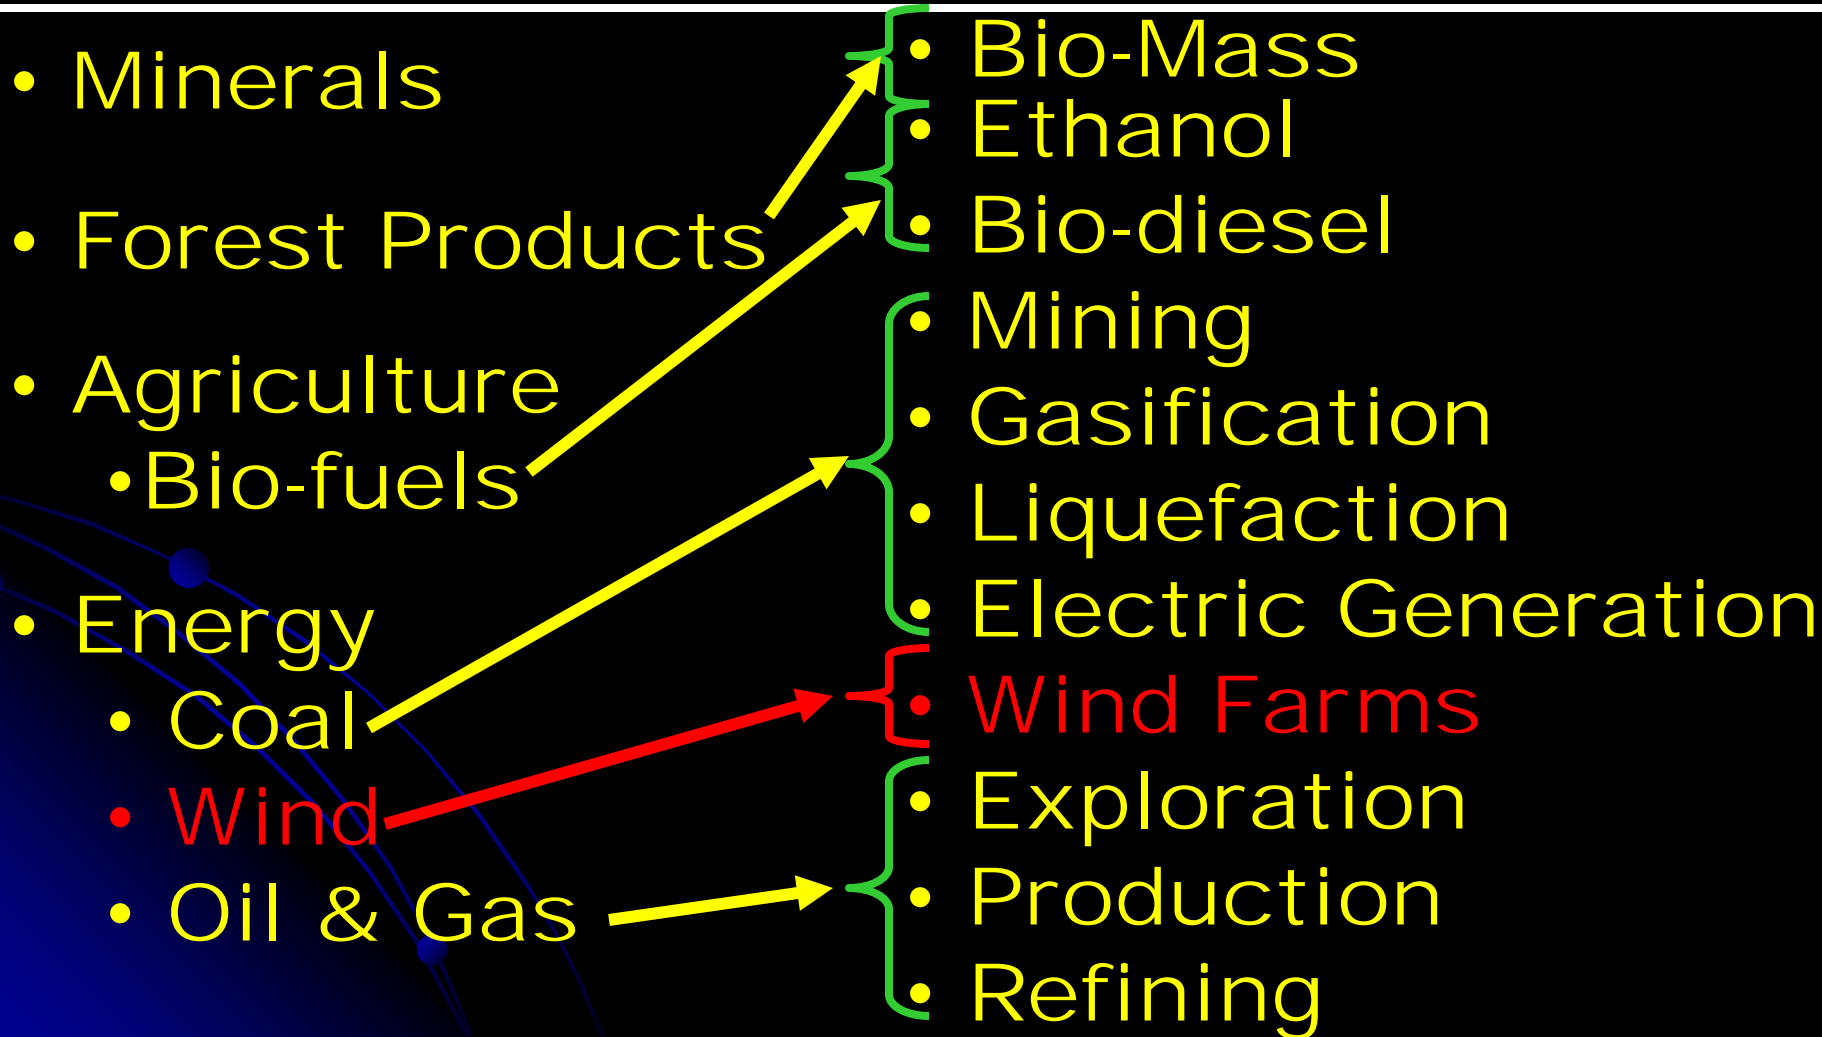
• Minerals

• Forest Products

• Agriculture
  • Bio-fuels

• Energy
  • Coal
  • Wind
  • Oil & Gas

• Bio-Mass
• Ethanol
• Bio-diesel

• Mining
• Gasification
• Liquefaction
• Electric Generation

• Wind Farms

• Exploration
• Production
• Refining